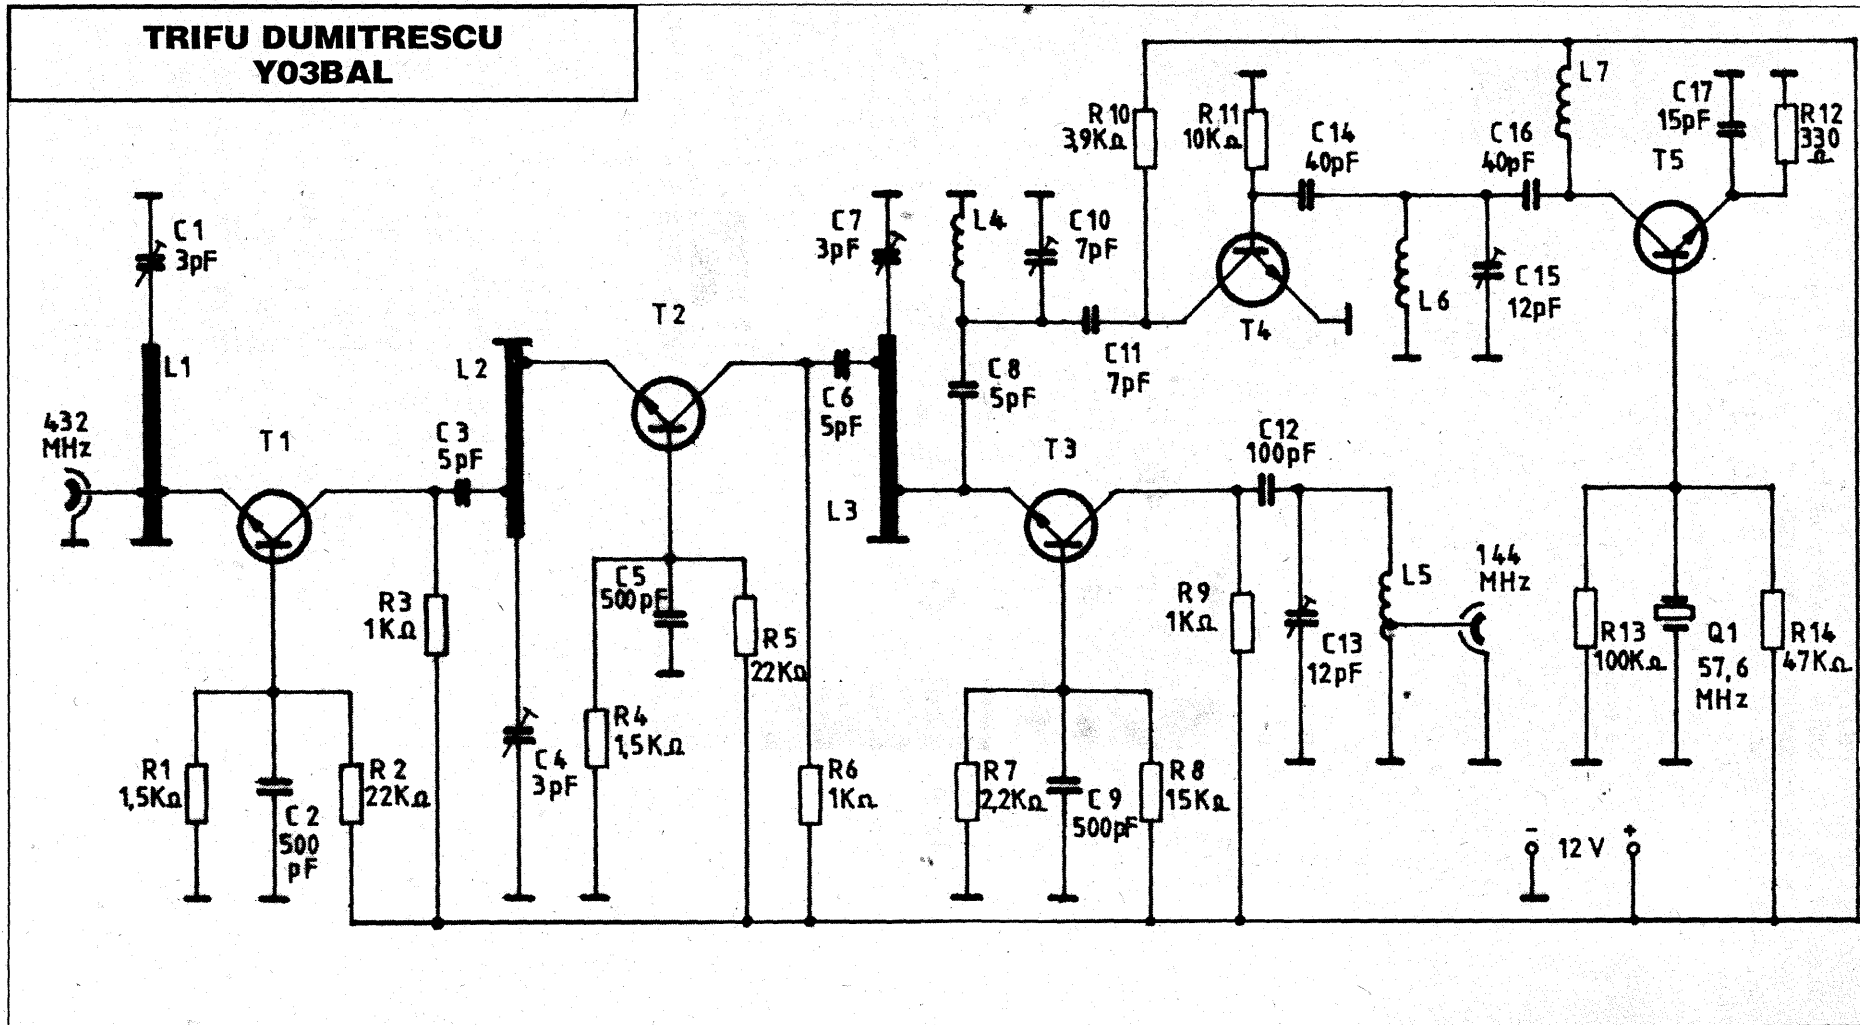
TRIFU DUMITRESCU
Y03BAL

C1
3pF

L1

432
MHz

T1

R1
1,5KΩ

C2
500
pF

R2
22KΩ

R3
1KΩ

C3
5pF

L2

C4
3pF

T2

C5
500pF

R4
1,5KΩ

R5
22KΩ

R6
1KΩ

C6
5pF

C7
3pF

L3

L4

C8
5pF

C10
7pF

C11
7pF

R10
3,9KΩ

R11
10KΩ

T4

C14
40pF

L6

C15
12pF

C16
40pF

L7

C17
15pF

R12
330
Ω

T5

T3

R7
2,2KΩ

C9
500pF

R8
15KΩ

C12
100pF

R9
1KΩ

C13
12pF

L5

144
MHz

R13
100KΩ

Q1
57,6
MHz

R14
47KΩ

-
12 V
+